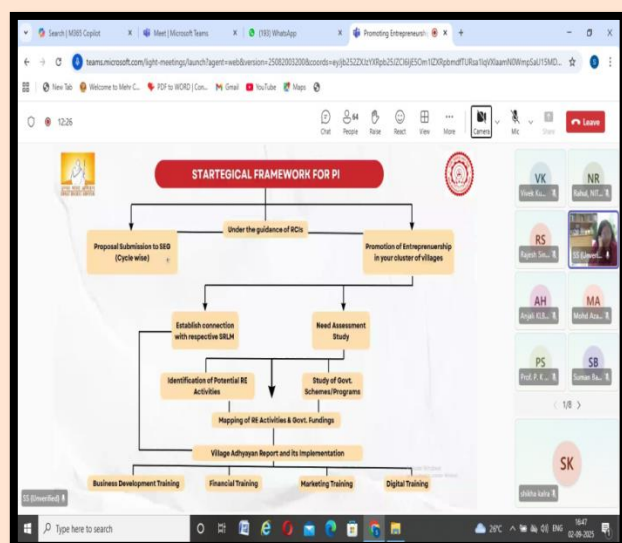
Search | M365 Copilot
Meet | Microsoft Teams
(193) WhatsApp
Promoting Entrepreneursh

teams.microsoft.com/light-meetings/launch?agent=web&version=25082003200&coords=eyJjb252ZXJzYXRpb25JZCI6IjE5Om1lZXRpbmdfTURsa1lqVXlaamN0WmpSaU15MD...

New Tab
Welcome to Mehr C...
PDF to WORD | Con...
Gmail
YouTube
Maps

12:26

Chat
64 People
Raise
React
View
More
Camera
Mic
Share
Leave

STARTEGICAL FRAMEWORK FOR PI

Under the guidance of RCIs

Proposal Submission to SEG (Cycle wise)

Promotion of Entrepreneurship in your cluster of villages

Establish connection with respective SRLM

Need Assessment Study

Identification of Potential RE Activities

Study of Govt. Schemes/Programs

Mapping of RE Activities & Govt. Fundings

Village Adhyayan Report and its Implementation

Business Development Training

Financial Training

Marketing Training

Digital Training

SS (Unverified)

VK Vivek Ku...
NR Rahul, NIT...
RS Rajesh Sin...
SS (Unverifi...
AH Anjali K.B...
MA Mohd Aca...
PS Prof. P. K...
SB Suman Ba...
1/8
SK shikha kalra

Type here to search
26°C
ENG
16:47
02-09-2025